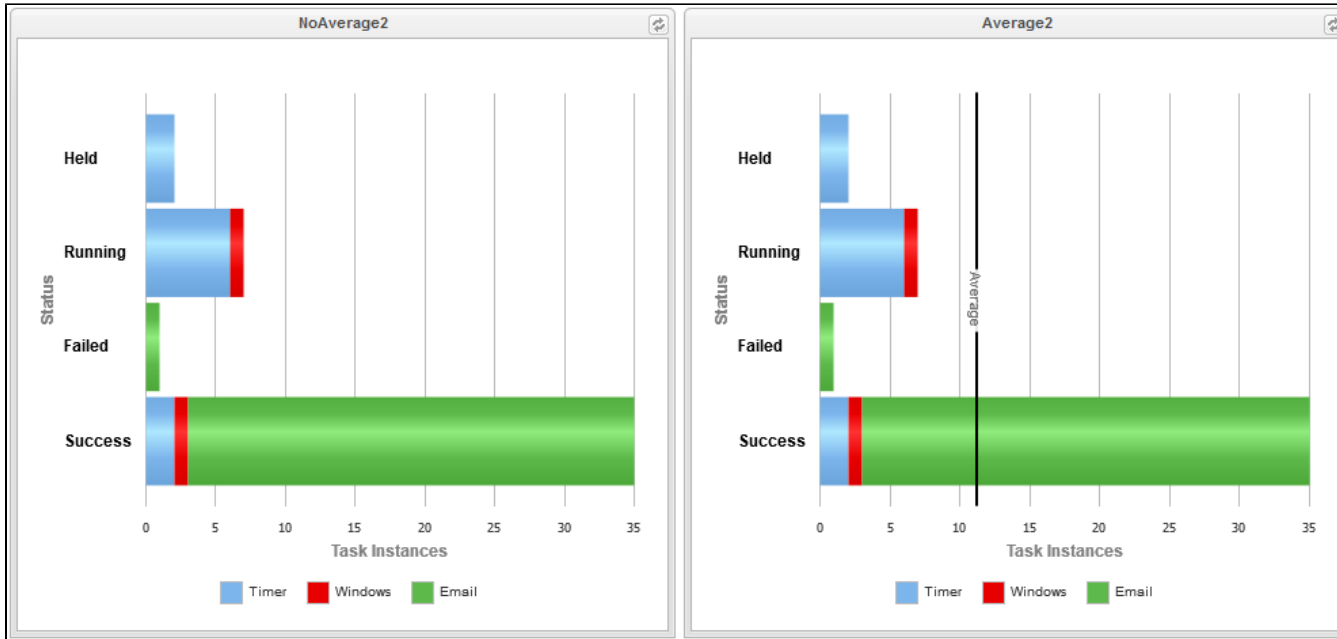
NoAverage2

Status

Held

Running

Failed

Success

0 5 10 15 20 25 30 35

Task Instances

Timer Windows Email

Average2

Status

Held

Running

Failed

Success

Average

0 5 10 15 20 25 30 35

Task Instances

Timer Windows Email